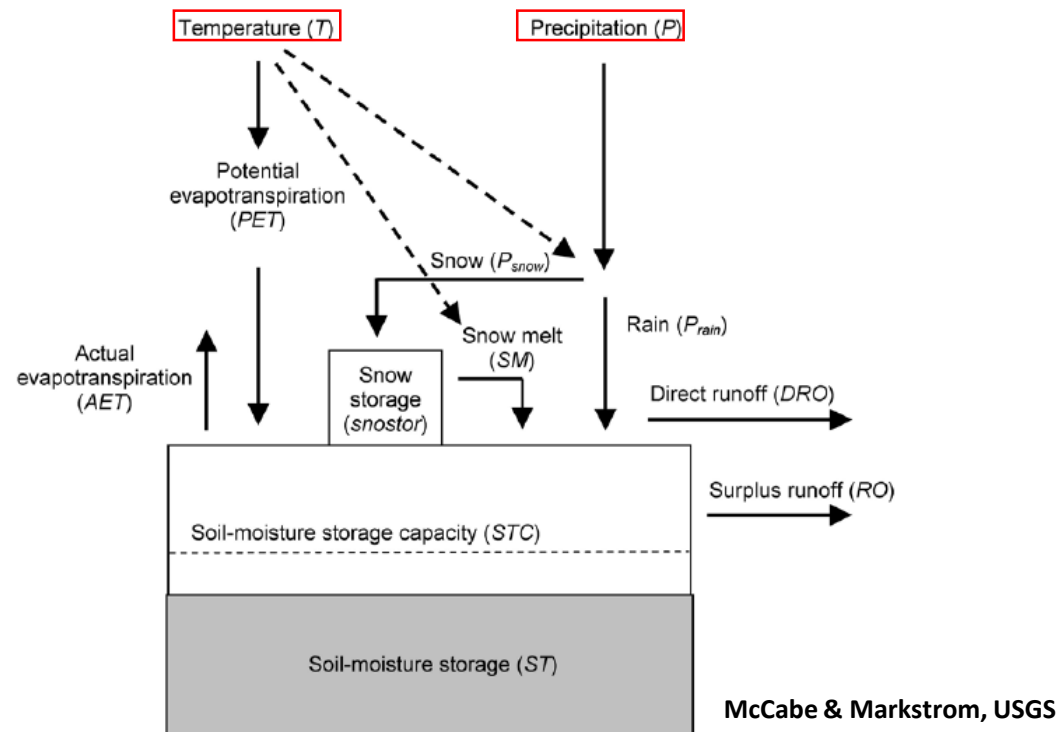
Temperature (*T*)

Precipitation (*P*)

Potential evapotranspiration (*PET*)

Snow ($P_{snow}$)

Rain ($P_{rain}$)

Snow melt (*SM*)

Actual evapotranspiration (*AET*)

Snow storage (*snostor*)

Direct runoff (*DRO*)

Surplus runoff (*RO*)

Soil-moisture storage capacity (*STC*)

Soil-moisture storage (*ST*)

McCabe & Markstrom, USGS